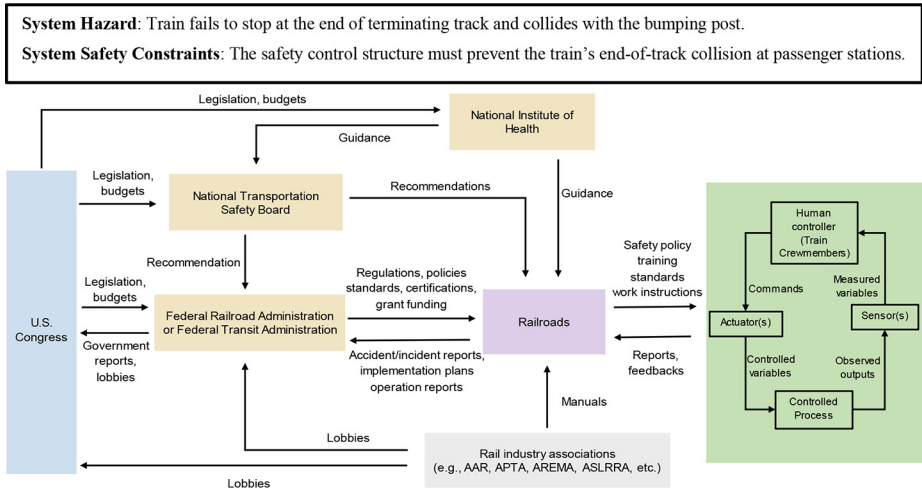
**System Hazard**: Train fails to stop at the end of terminating track and collides with the bumping post.

**System Safety Constraints**: The safety control structure must prevent the train's end-of-track collision at passenger stations.

Legislation, budgets

National Institute of Health

Guidance

Legislation, budgets

National Transportation Safety Board

Recommendations

Guidance

Recommendation

Legislation, budgets

Regulations, policies standards, certifications, grant funding

Safety policy training standards work instructions

U.S. Congress

Federal Railroad Administration or Federal Transit Administration

Railroads

Government reports, lobbies

Accident/incident reports, implementation plans operation reports

Reports, feedbacks

Manuals

Lobbies

Rail industry associations (e.g., AAR, APTA, AREMA, ASLRRA, etc.)

Lobbies

Human controller (Train Crewmembers)

Commands

Measured variables

Actuator(s)

Sensor(s)

Controlled variables

Observed outputs

Controlled Process